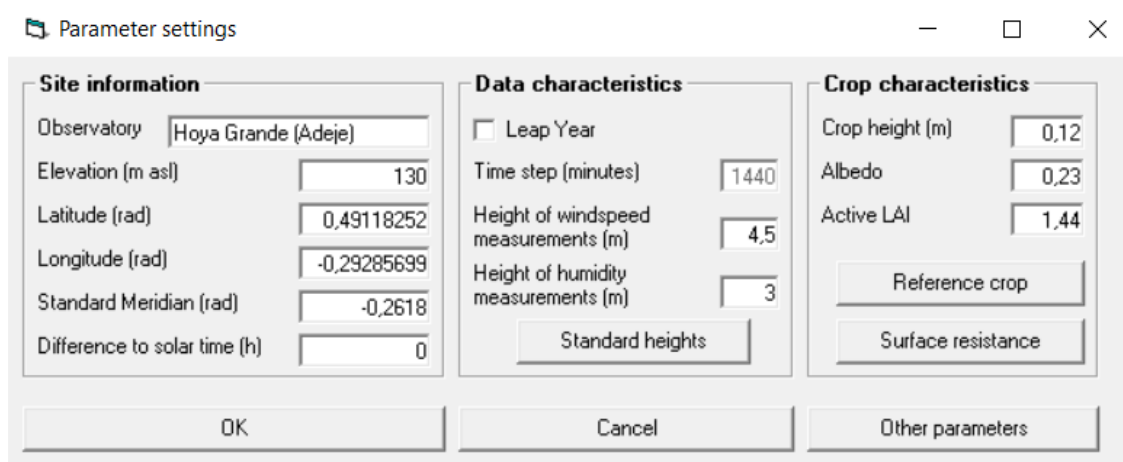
Parameter settings

Site information

Observatory Hoya Grande (Adeje)

Elevation (m asl) 130

Latitude (rad) 0,49118252

Longitude (rad) -0,29285699

Standard Meridian (rad) -0,2618

Difference to solar time (h) 0

Data characteristics

Leap Year

Time step (minutes) 1440

Height of windspeed measurements (m) 4,5

Height of humidity measurements (m) 3

Standard heights

Crop characteristics

Crop height (m) 0,12

Albedo 0,23

Active LAI 1,44

Reference crop

Surface resistance

OK

Cancel

Other parameters